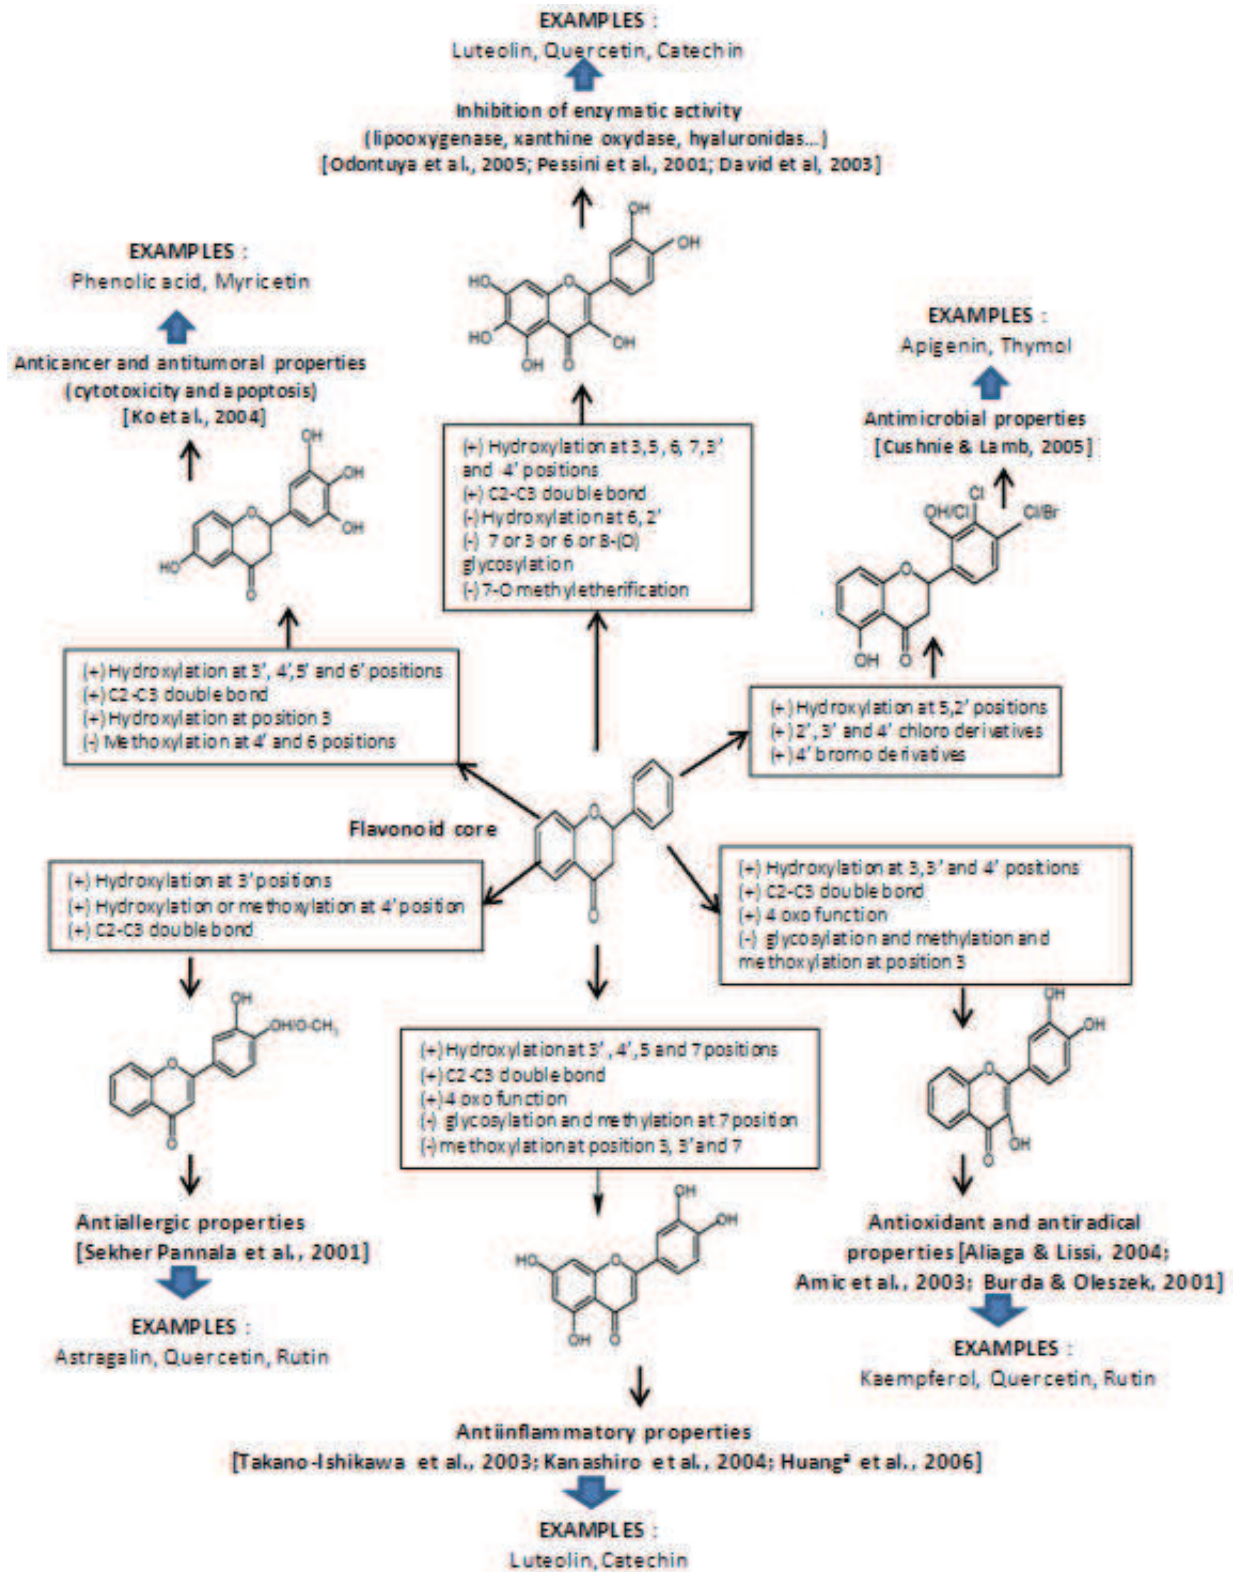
EXAMPLES :
Luteolin, Quercetin, Catechin

Inhibition of enzymatic activity
(lipoxygenase, xanthine oxydase, hyaluronidas...)
[Odontuya et al., 2005; Pessini et al., 2001; David et al, 2003]

OH
OH
HO
HO
OH
OH
O

EXAMPLES :
Phenolic acid, Myricetin

Anticancer and antitumoral properties
(cytotoxicity and apoptosis)
[Ko et al., 2004]

OH
OH
OH
HO
O

EXAMPLES :
Apigenin, Thymol

Antimicrobial properties
[Cushnie & Lamb, 2005]

OH/Cl
Cl
Cl/Br
OH
O

(+) Hydroxylation at 3, 5, 6, 7, 3' and 4' positions
(+) C2-C3 double bond
(-) Hydroxylation at 6, 2'
(-) 7 or 3 or 6 or B-(O) glycosylation
(-) 7-O methyletherification

(+) Hydroxylation at 3', 4', 5' and 6' positions
(+) C2-C3 double bond
(+) Hydroxylation at position 3
(-) Methoxylation at 4' and 6 positions

(+) Hydroxylation at 5,2' positions
(+) 2', 3' and 4' chloro derivatives
(+) 4' bromo derivatives

Flavonoid core

(+) Hydroxylation at 3' positions
(+) Hydroxylation or methoxylation at 4' position
(+) C2-C3 double bond

(+) Hydroxylation at 3, 3' and 4' positions
(+) C2-C3 double bond
(+) 4 oxo function
(-) glycosylation and methylation and methoxylation at position 3

OH
OH/O-CH$_3$
O

(+) Hydroxylation at 3', 4', 5 and 7 positions
(+) C2-C3 double bond
(+) 4 oxo function
(-) glycosylation and methylation at 7 position
(-) methoxylation at position 3, 3' and 7

OH
OH
OH
O

OH
OH
HO
OH
O

Antiallergic properties
[Sekher Pannala et al., 2001]

EXAMPLES :
Astragalin, Quercetin, Rutin

Antioxidant and antiradical properties [Aliaga & Lissi, 2004; Amic et al., 2003; Burda & Oleszek, 2001]

EXAMPLES :
Kaempferol, Quercetin, Rutin

Antiinflammatory properties
[Takano-Ishikawa et al., 2003; Kanashiro et al., 2004; Huang$^a$ et al., 2006]

EXAMPLES :
Luteolin, Catechin